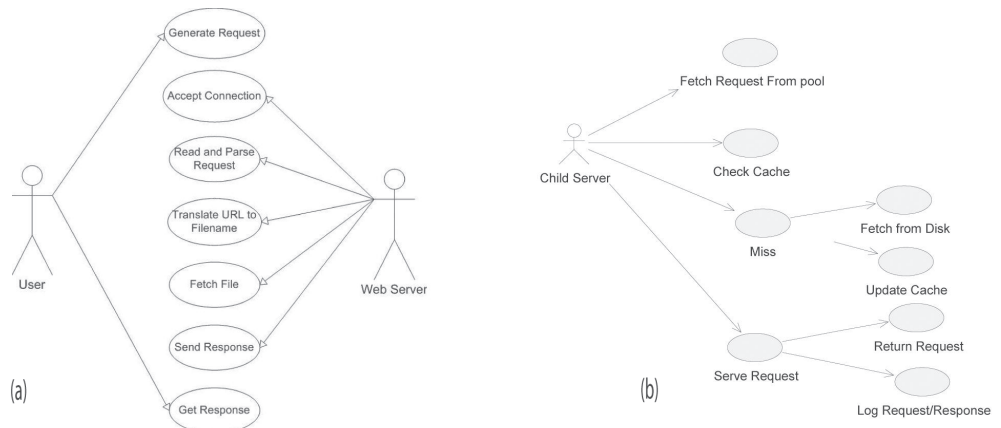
Generate Request

Accept Connection

Read and Parse Request

Translate URL to Filename

Fetch File

Send Response

Get Response

User

Web Server

(a)

Fetch Request From pool

Check Cache

Child Server

Miss

Fetch from Disk

Update Cache

Serve Request

Return Request

Log Request/Response

(b)